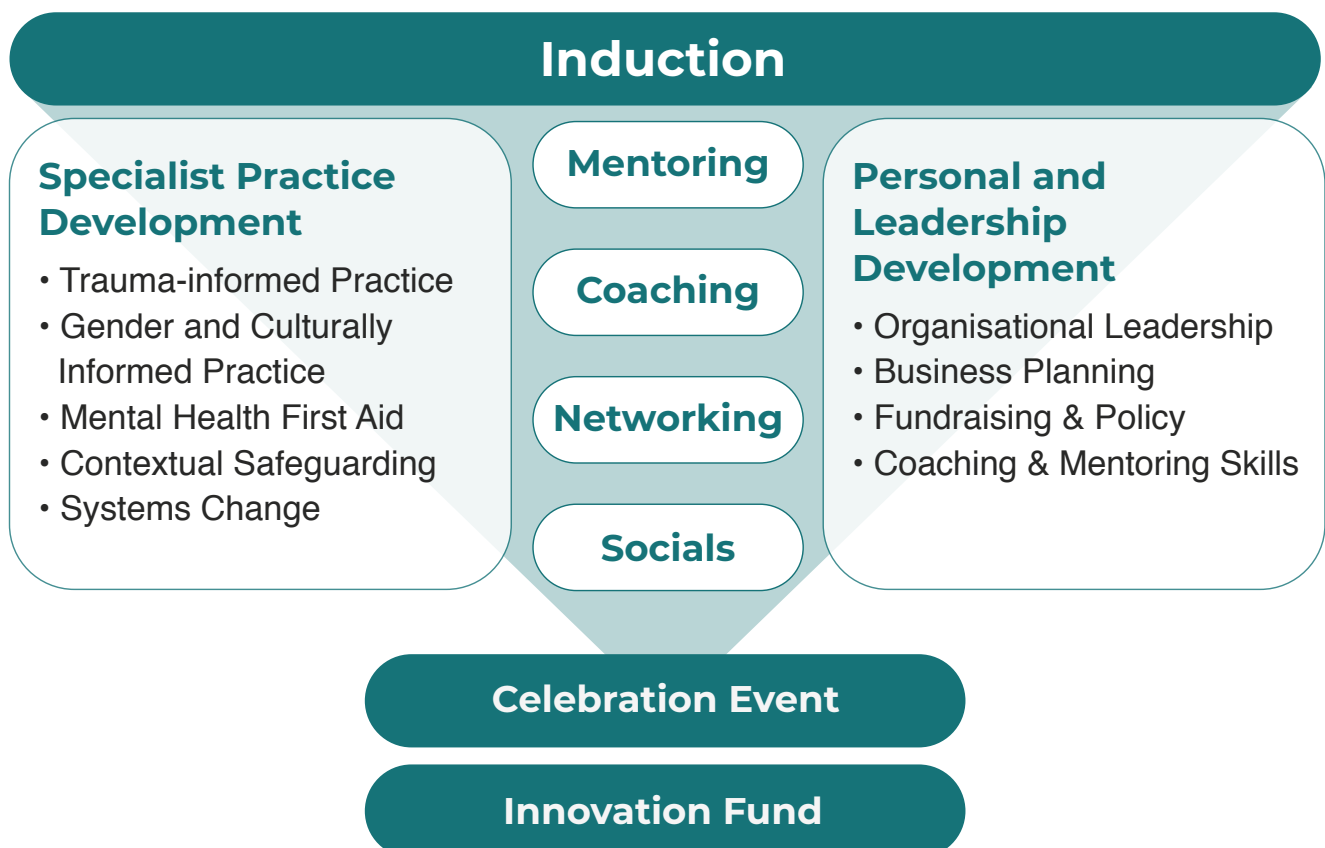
Induction

Specialist Practice Development

• Trauma-informed Practice
• Gender and Culturally Informed Practice
• Mental Health First Aid
• Contextual Safeguarding
• Systems Change

Mentoring

Coaching

Networking

Socials

Personal and Leadership Development

• Organisational Leadership
• Business Planning
• Fundraising & Policy
• Coaching & Mentoring Skills

Celebration Event

Innovation Fund